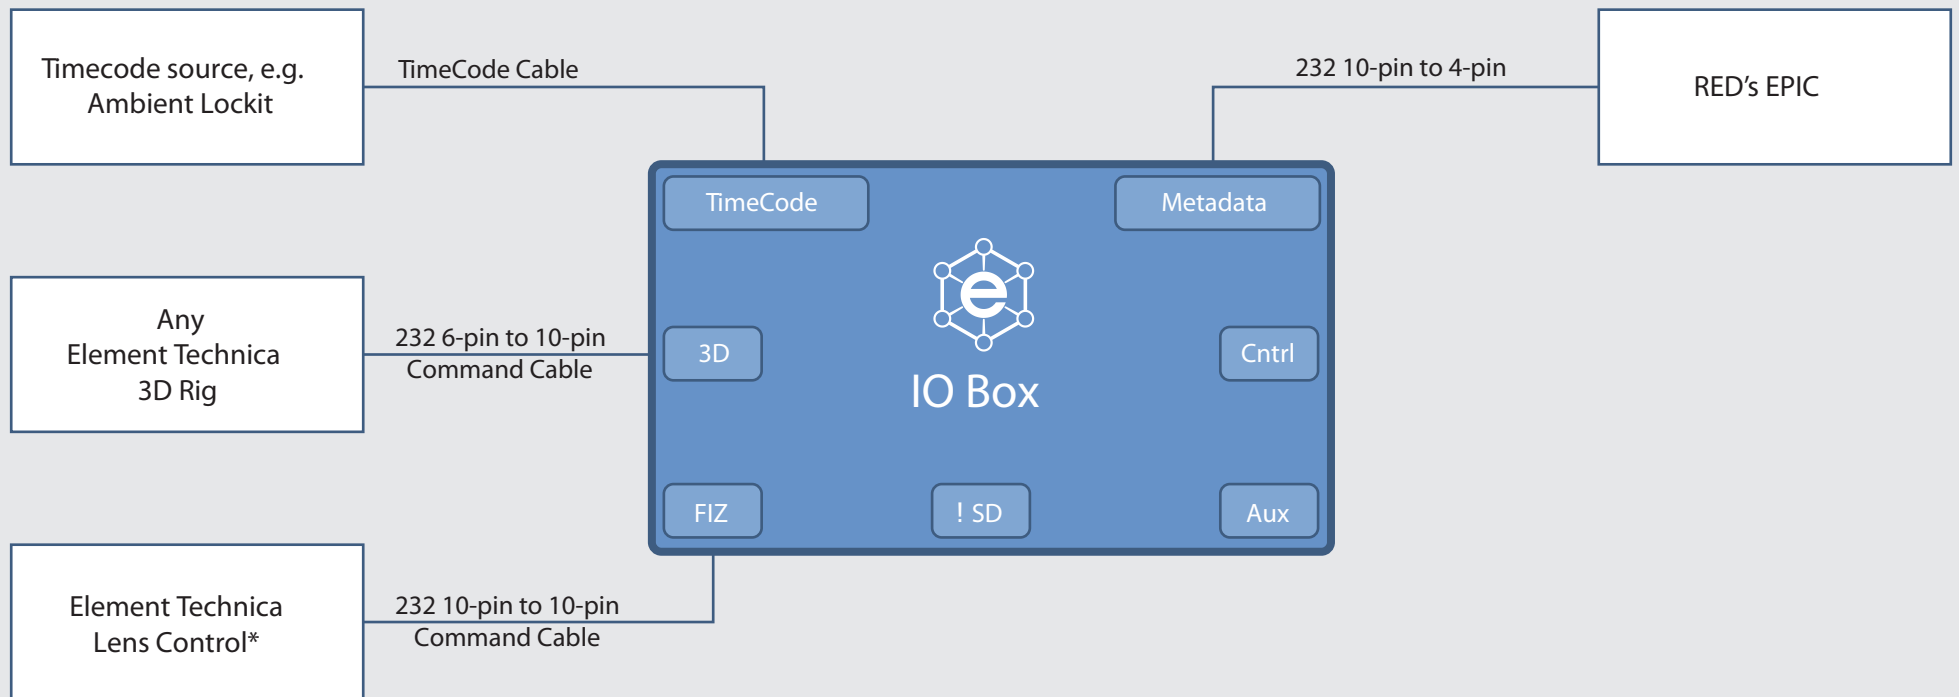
Timecode source, e.g.
Ambient Lockit

TimeCode Cable

232 10-pin to 4-pin

RED's EPIC

TimeCode

Metadata

e

Any
Element Technica
3D Rig

232 6-pin to 10-pin
Command Cable

3D

IO Box

Cntrl

FIZ

! SD

Aux

Element Technica
Lens Control*

232 10-pin to 10-pin
Command Cable